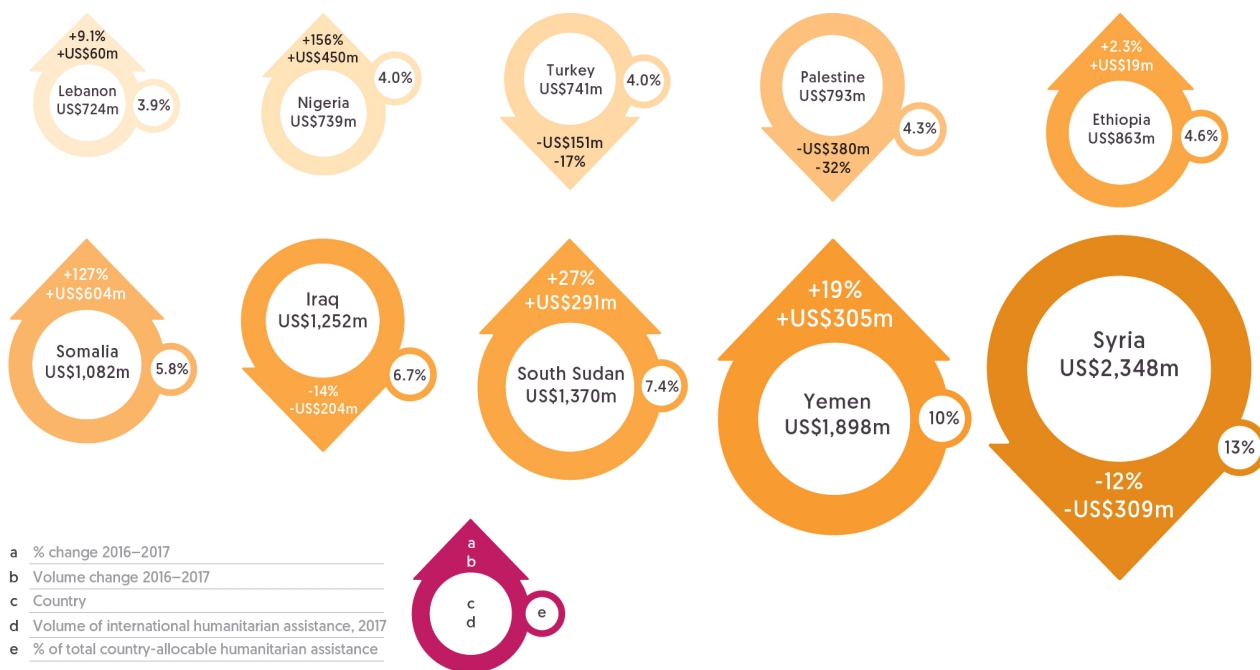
+9.1%
+US$60m
Lebanon
US$724m
3.9%

+156%
+US$450m
Nigeria
US$739m
4.0%

Turkey
US$741m
4.0%
-US$151m
-17%

Palestine
US$793m
4.3%
-US$380m
-32%

+2.3%
+US$19m
Ethiopia
US$863m
4.6%

+127%
+US$604m
Somalia
US$1,082m
5.8%

Iraq
US$1,252m
6.7%
-14%
-US$204m

+27%
+US$291m
South Sudan
US$1,370m
7.4%

+19%
+US$305m
Yemen
US$1,898m
10%

Syria
US$2,348m
13%
-12%
-US$309m

a % change 2016–2017
b Volume change 2016–2017
c Country
d Volume of international humanitarian assistance, 2017
e % of total country-allocable humanitarian assistance

a
b
c
d
e